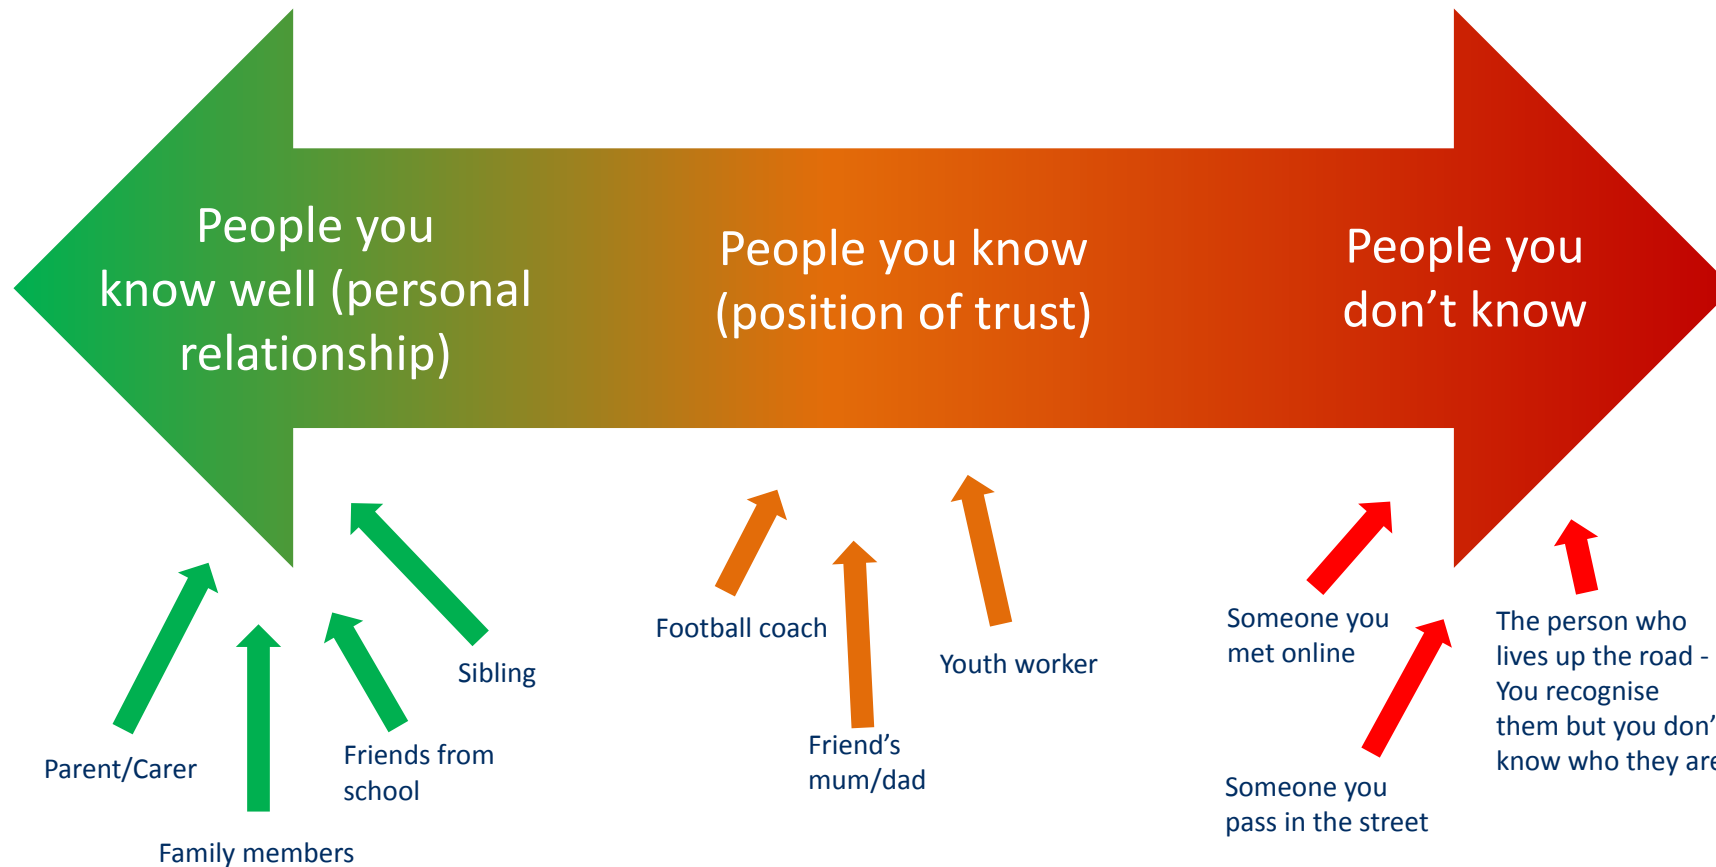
People you know well (personal relationship)

People you know (position of trust)

People you don't know

Sibling

Parent/Carer

Friends from school

Family members

Football coach

Friend's mum/dad

Youth worker

Someone you met online

Someone you pass in the street

The person who lives up the road - You recognise them but you don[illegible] know who they are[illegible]